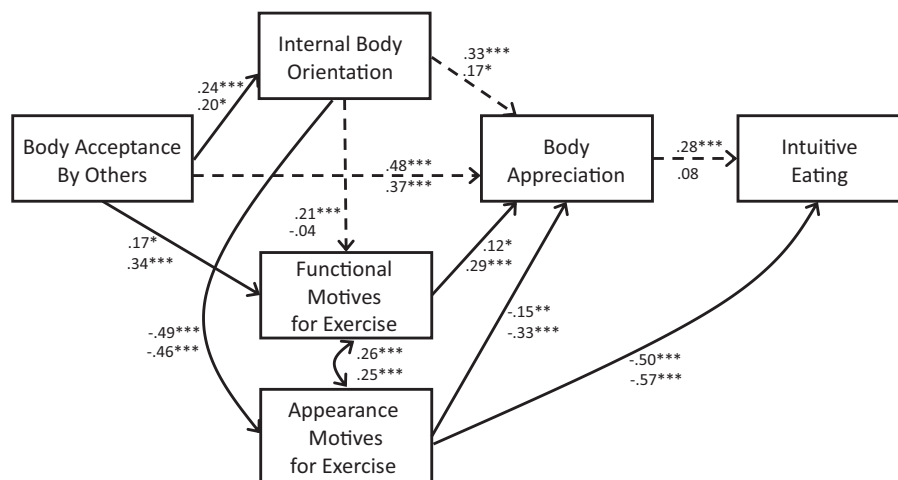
Internal Body Orientation

.24***
.20*

.33***
.17*

Body Acceptance By Others

.48***
.37***

Body Appreciation

.28***
.08

Intuitive Eating

.21***
-.04

.17*
.34***

Functional Motives for Exercise

.12*
.29***

-.15**
-.33***

-.49***
-.46***

.26***
.25***

-.50***
-.57***

Appearance Motives for Exercise